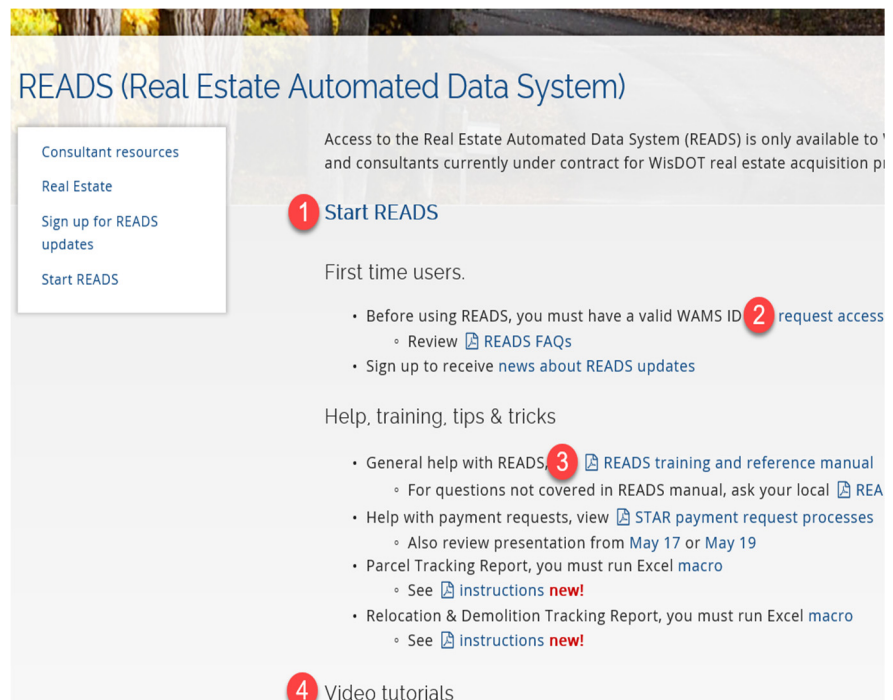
READS (Real Estate Automated Data System)

Consultant resources

Real Estate

Sign up for READS updates

Start READS

Access to the Real Estate Automated Data System (READS) is only available to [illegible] and consultants currently under contract for WisDOT real estate acquisition p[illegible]

1 Start READS

First time users.

• Before using READS, you must have a valid WAMS ID 2 request access
 ◦ Review READS FAQs
• Sign up to receive news about READS updates

Help, training, tips & tricks

• General help with READS, 3 READS training and reference manual
 ◦ For questions not covered in READS manual, ask your local REA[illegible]
• Help with payment requests, view STAR payment request processes
 ◦ Also review presentation from May 17 or May 19
• Parcel Tracking Report, you must run Excel macro
 ◦ See instructions new!
• Relocation & Demolition Tracking Report, you must run Excel macro
 ◦ See instructions new!

4 Video tutorials